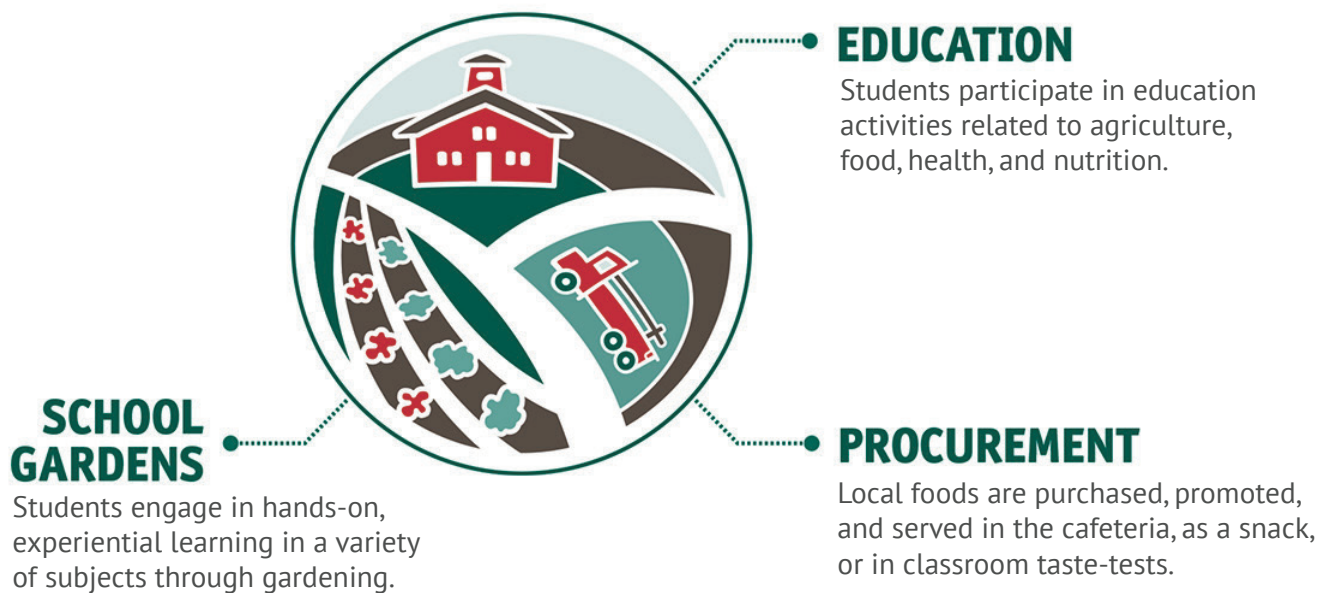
EDUCATION
Students participate in education activities related to agriculture, food, health, and nutrition.

SCHOOL GARDENS
Students engage in hands-on, experiential learning in a variety of subjects through gardening.

PROCUREMENT
Local foods are purchased, promoted, and served in the cafeteria, as a snack, or in classroom taste-tests.